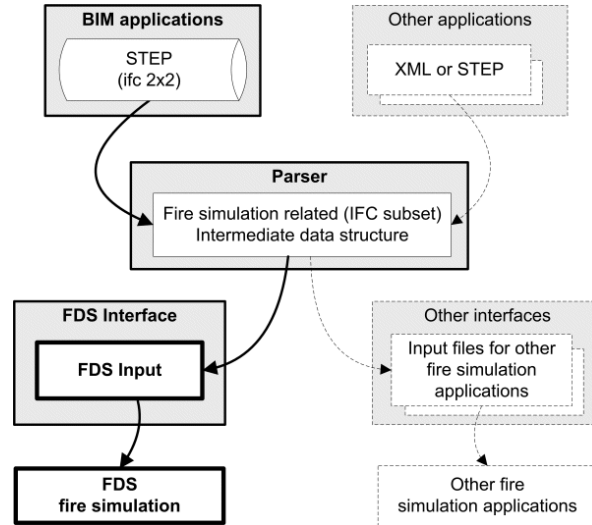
BIM applications

STEP
(ifc 2x2)

Other applications

XML or STEP

Parser

Fire simulation related (IFC subset)
Intermediate data structure

FDS Interface

FDS Input

Other interfaces

Input files for other fire simulation applications

FDS
fire simulation

Other fire simulation applications